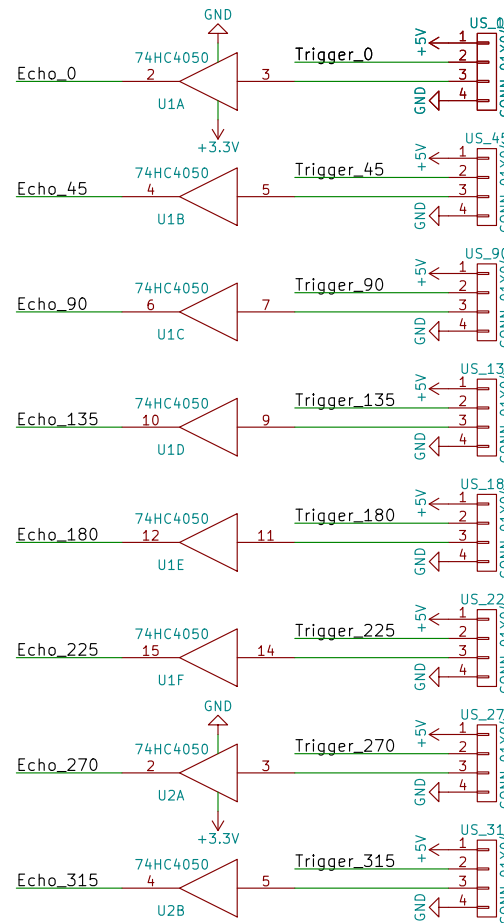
GND
74HC4050
Echo_0 2 3 Trigger_0
U1A
+3.3V
US_0
+5V
1
2
3
GND
4
CONN_01X04

74HC4050
Echo_45 4 5 Trigger_45
U1B
US_45
+5V
1
2
3
GND
4

74HC4050
Echo_90 6 7 Trigger_90
U1C
US_90
+5V
1
2
3
GND
4

74HC4050
Echo_135 10 9 Trigger_135
U1D
US_13
+5V
1
2
3
GND
4

74HC4050
Echo_180 12 11 Trigger_180
U1E
US_18
+5V
1
2
3
GND
4

74HC4050
Echo_225 15 14 Trigger_225
U1F
US_22
+5V
1
2
3
GND
4

GND
74HC4050
Echo_270 2 3 Trigger_270
U2A
+3.3V
US_27
+5V
1
2
3
GND
4

74HC4050
Echo_315 4 5 Trigger_315
U2B
US_31
+5V
1
2
3
GND
4